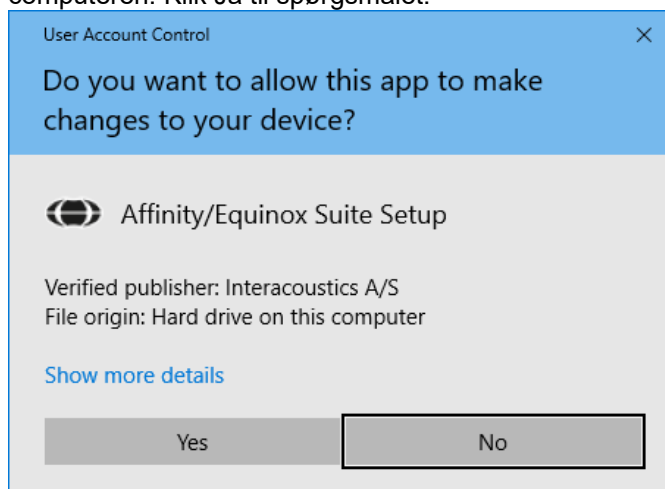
computeren. Klik Ja til spørgsmålet:

User Account Control

×

Do you want to allow this app to make changes to your device?

Affinity/Equinox Suite Setup

Verified publisher: Interacoustics A/S
File origin: Hard drive on this computer

Show more details

Yes

No